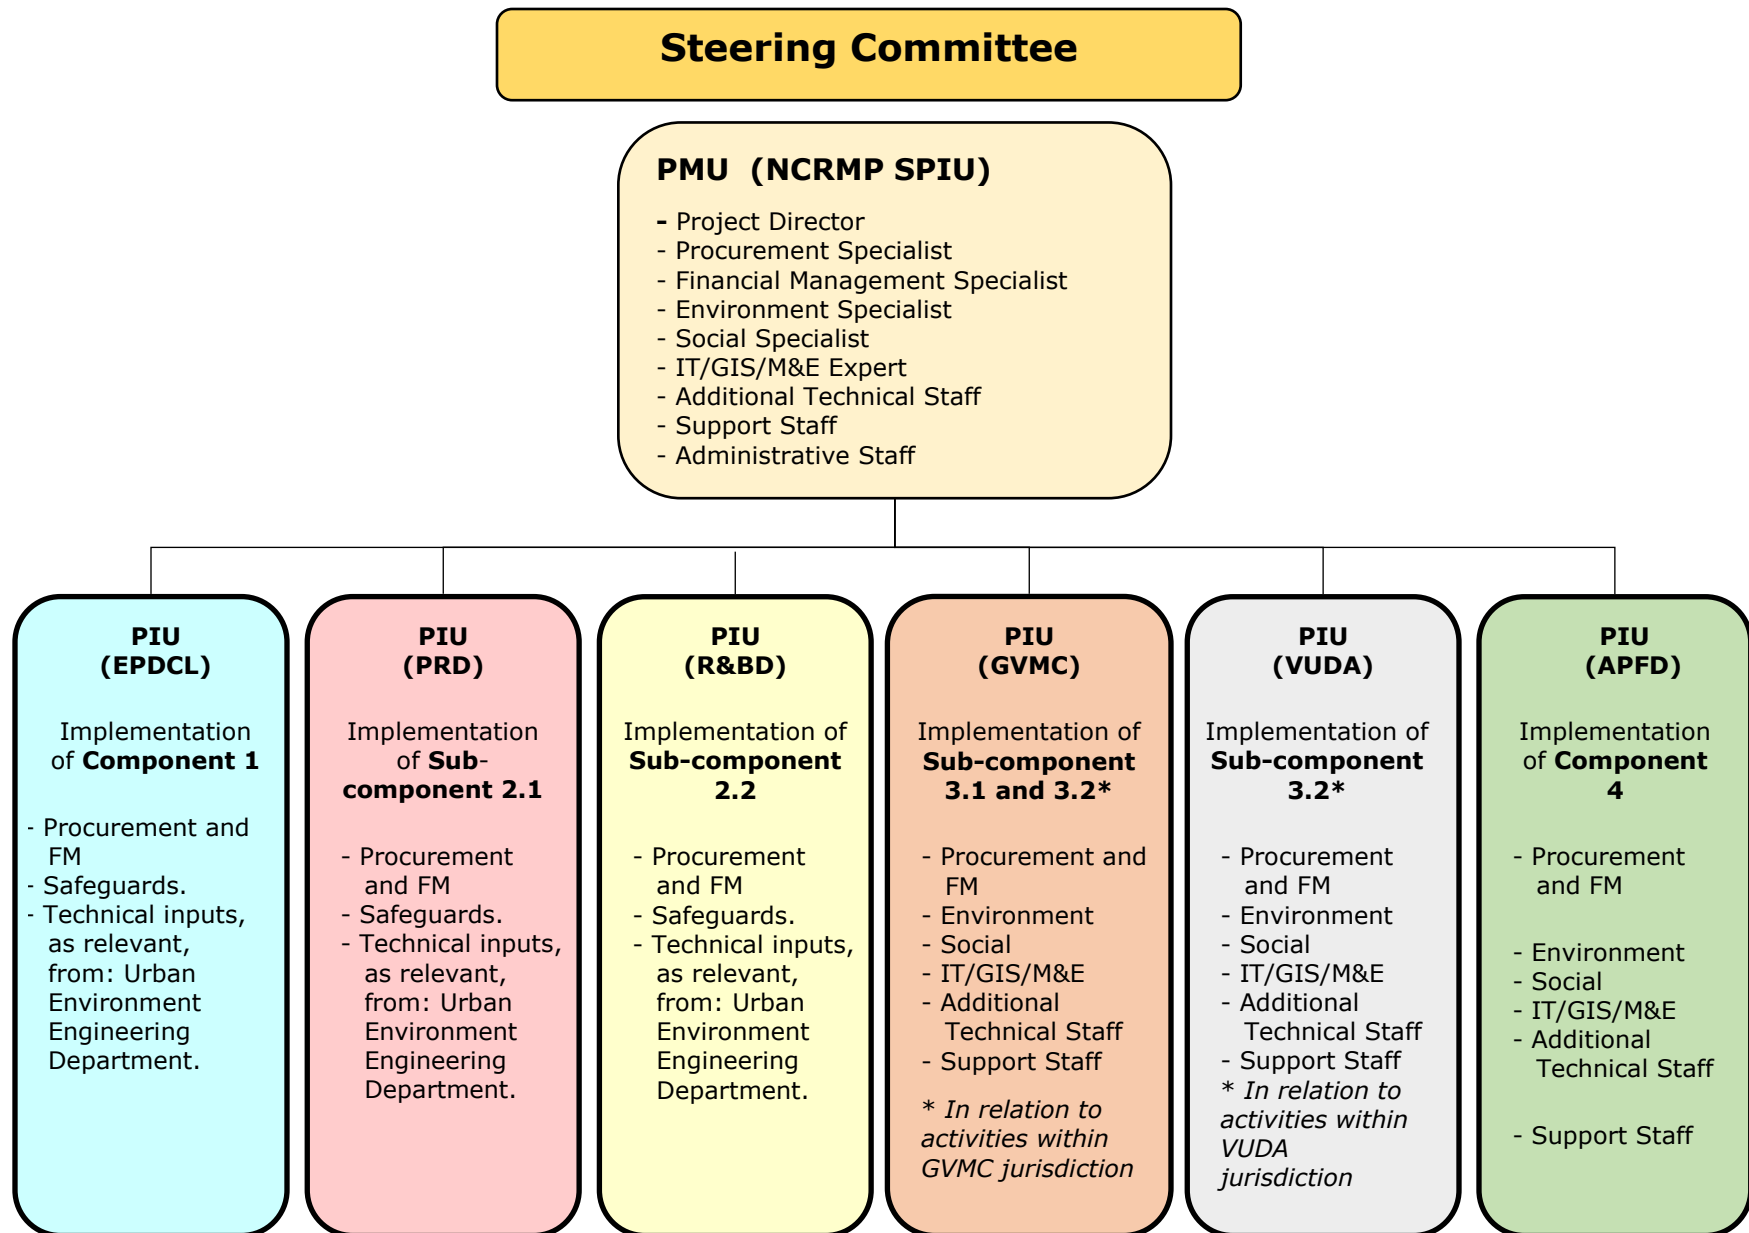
Steering Committee

PMU (NCRMP SPIU)

- Project Director
- Procurement Specialist
- Financial Management Specialist
- Environment Specialist
- Social Specialist
- IT/GIS/M&E Expert
- Additional Technical Staff
- Support Staff
- Administrative Staff

PIU (EPDCL)

Implementation of **Component 1**

- Procurement and FM
- Safeguards.
- Technical inputs, as relevant, from: Urban Environment Engineering Department.

PIU (PRD)

Implementation of **Sub-component 2.1**

- Procurement and FM
- Safeguards.
- Technical inputs, as relevant, from: Urban Environment Engineering Department.

PIU (R&BD)

Implementation of **Sub-component 2.2**

- Procurement and FM
- Safeguards.
- Technical inputs, as relevant, from: Urban Environment Engineering Department.

PIU (GVMC)

Implementation of **Sub-component 3.1 and 3.2***

- Procurement and FM
- Environment
- Social
- IT/GIS/M&E
- Additional Technical Staff
- Support Staff

* In relation to activities within GVMC jurisdiction

PIU (VUDA)

Implementation of **Sub-component 3.2***

- Procurement and FM
- Environment
- Social
- IT/GIS/M&E
- Additional Technical Staff
- Support Staff

* In relation to activities within VUDA jurisdiction

PIU (APFD)

Implementation of **Component 4**

- Procurement and FM

- Environment
- Social
- IT/GIS/M&E
- Additional Technical Staff

- Support Staff